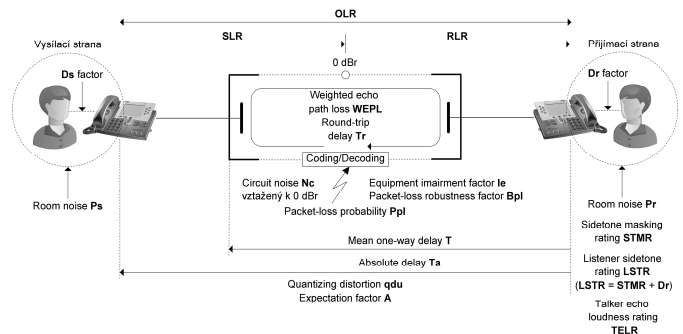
OLR

SLR

RLR

0 dBr

Vysílací strana

Přijímací strana

Ds factor

Dr factor

Weighted echo path loss WEPL

Round-trip delay Tr

Coding/Decoding

Room noise Ps

Room noise Pr

Circuit noise Nc vztažený k 0 dBr

Equipment imairment factor Ie

Packet-loss robustness factor Bpl

Packet-loss probability Ppl

Sidetone masking rating STMR

Mean one-way delay T

Listener sidetone rating LSTR (LSTR = STMR + Dr)

Absolute delay Ta

Quantizing distortion qdu

Expectation factor A

Talker echo loudness rating TELR